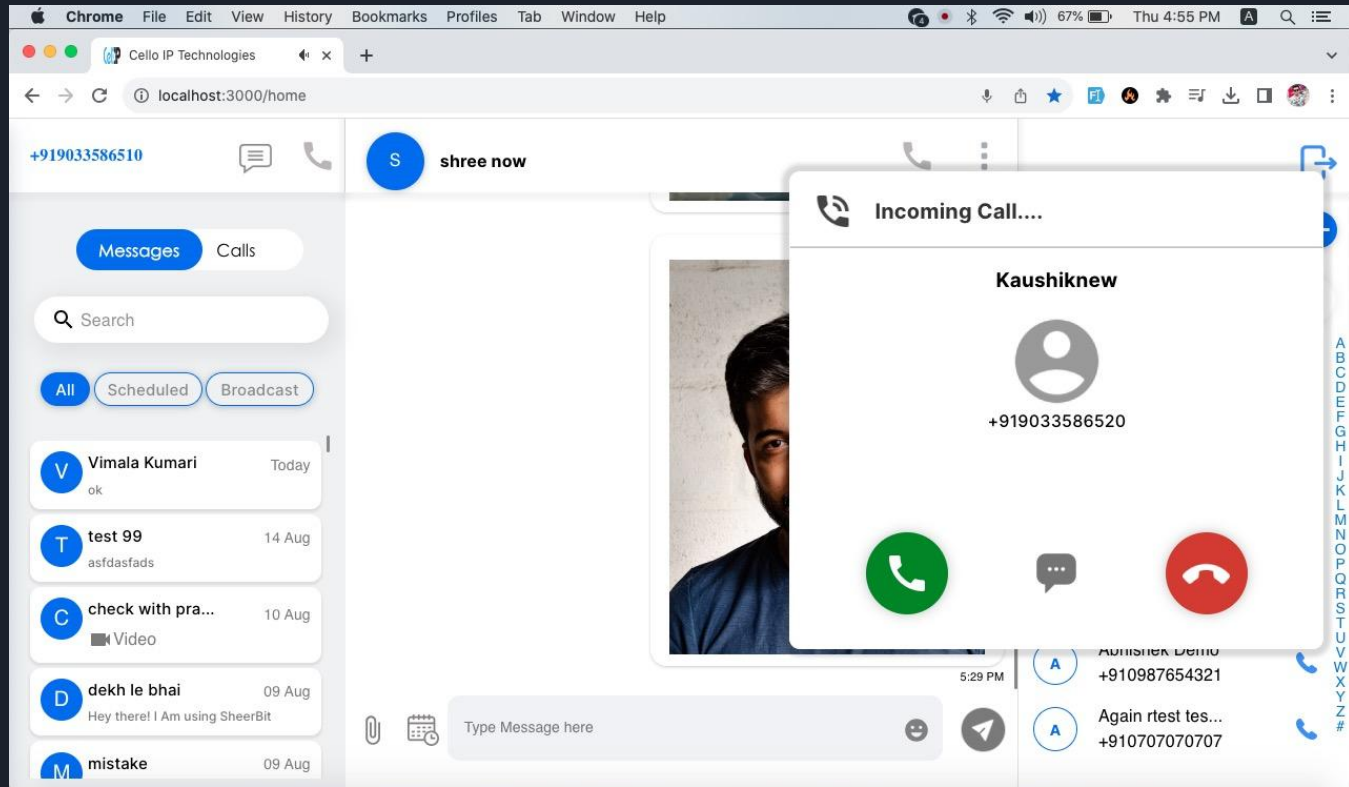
Chrome File Edit View History Bookmarks Profiles Tab Window Help

67% Thu 4:55 PM

Cello IP Technologies

localhost:3000/home

+919033586510

S shree now

Messages Calls

Search

All Scheduled Broadcast

V Vimala Kumari Today
ok

T test 99 14 Aug
asfdasfads

C check with pra... 10 Aug
Video

D dekh le bhai 09 Aug
Hey there! I Am using SheerBit

M mistake 09 Aug

5:29 PM

Type Message here

Incoming Call....

Kaushiknew

+919033586520

A Abhishek Demo
+910987654321

A Again rtest tes...
+910707070707

A B C D E F G H I J K L M N O P Q R S T U V W X Y Z #